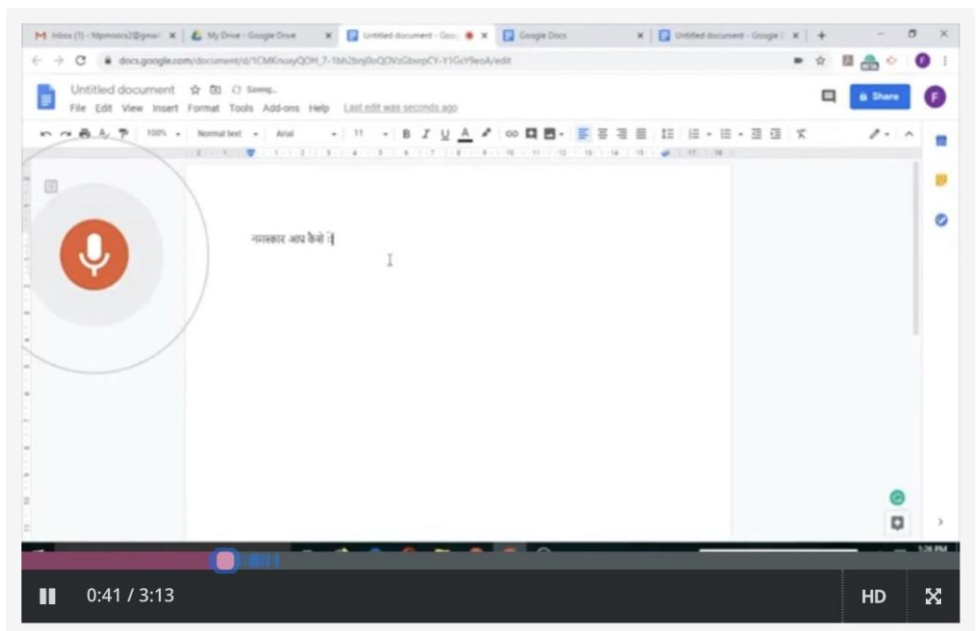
Inbox (1) - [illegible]@gmail × My Drive - Google Drive × Untitled document - Goo × Google Docs × Untitled document - Google × +

docs.google.com/document/d/1CMKnusyQOH_7-1bb2bnj0sQOVzGbwpCY-Y1GsY9eoA/edit

Untitled document
File Edit View Insert Format Tools Add-ons Help Last edit was seconds ago

Share

100% Normal text Arial 11

नमस्कार आप कैसे है

0:41 / 3:13

HD